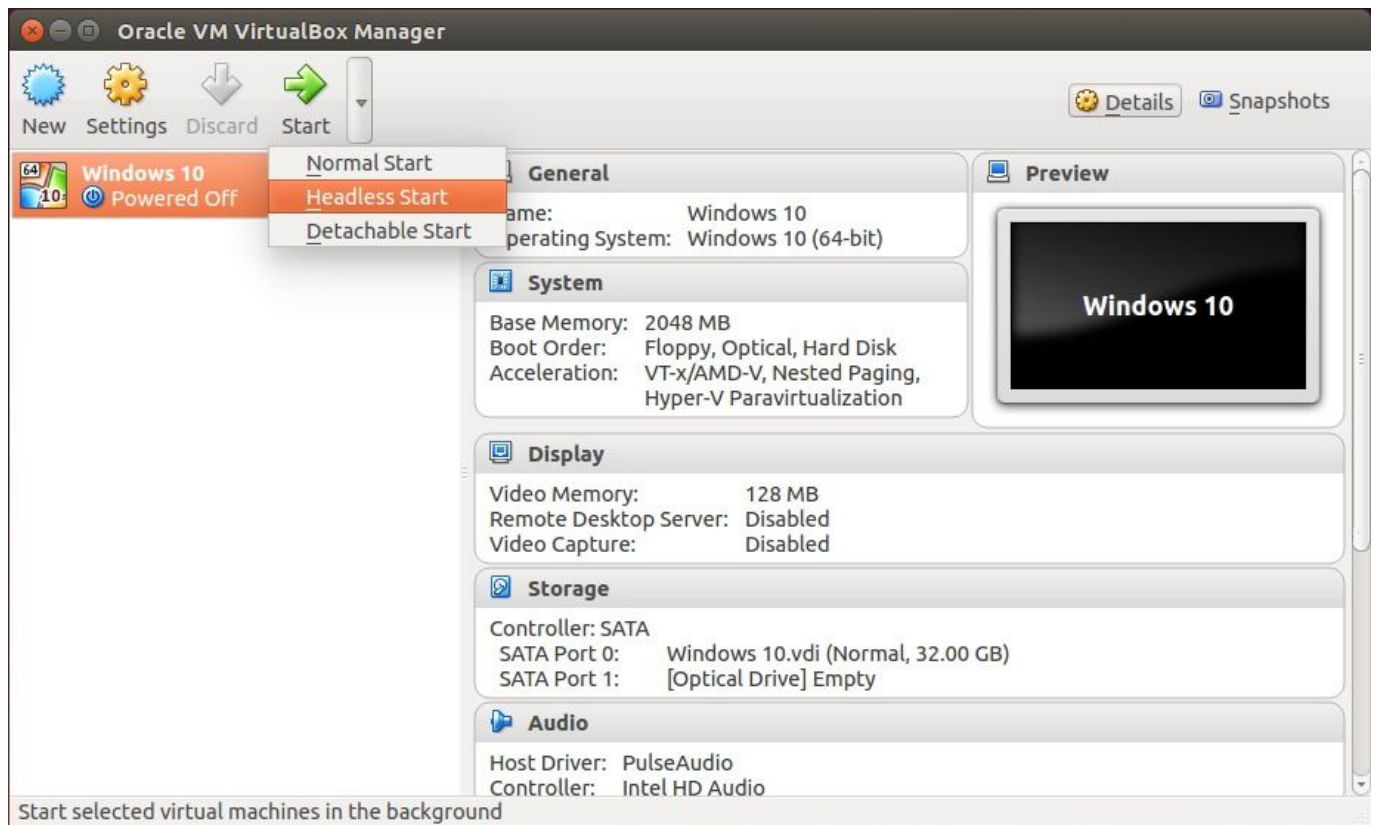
Oracle VM VirtualBox Manager

New Settings Discard Start

Details Snapshots

64 10

Windows 10
Powered Off

Normal Start
Headless Start
Detachable Start

General

ame: Windows 10
perating System: Windows 10 (64-bit)

System

Base Memory: 2048 MB
Boot Order: Floppy, Optical, Hard Disk
Acceleration: VT-x/AMD-V, Nested Paging, Hyper-V Paravirtualization

Preview

Windows 10

Display

Video Memory: 128 MB
Remote Desktop Server: Disabled
Video Capture: Disabled

Storage

Controller: SATA
SATA Port 0: Windows 10.vdi (Normal, 32.00 GB)
SATA Port 1: [Optical Drive] Empty

Audio

Host Driver: PulseAudio
Controller: Intel HD Audio

Start selected virtual machines in the background